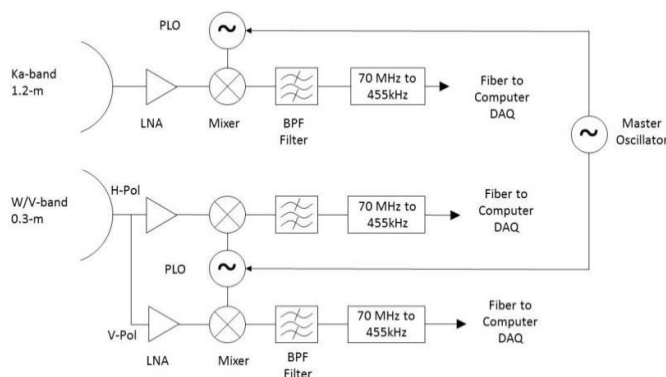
PLO

Ka-band 1.2-m

LNA

Mixer

BPF Filter

70 MHz to 455kHz

Fiber to Computer DAQ

Master Oscillator

W/V-band 0.3-m

H-Pol

70 MHz to 455kHz

Fiber to Computer DAQ

PLO

V-Pol

LNA

Mixer

BPF Filter

70 MHz to 455kHz

Fiber to Computer DAQ